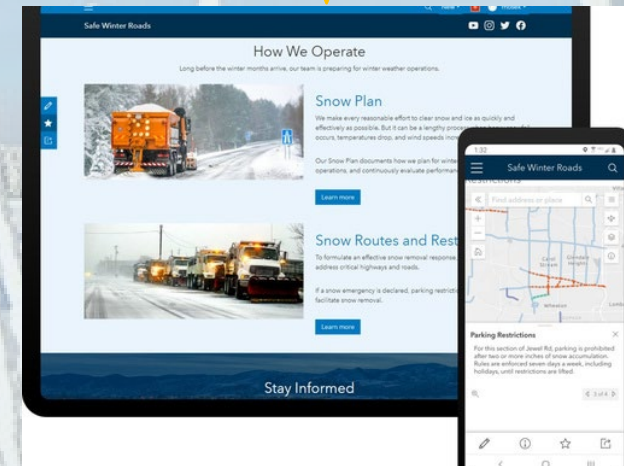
New
Safe Winter Roads
How We Operate
Long before the winter months arrive, our team is preparing for winter weather operations.
Snow Plan
We make every reasonable effort to clear snow and ice as quickly and effectively as possible. But it can be a lengthy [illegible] occurs, temperatures drop, and wind speeds in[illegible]
Our Snow Plan documents how we plan for win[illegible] operations, and continuously evaluate performan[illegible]
Learn more
Snow Routes and Rest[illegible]
To formulate an effective snow removal response, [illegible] address critical highways and roads.
If a snow emergency is declared, parking restricti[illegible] facilitate snow removal.
Learn more
Stay Informed
1:32
Safe Winter Roads
Restrictions
Find address or place
Parking Restrictions
For this section of Jewel Rd, parking is prohibited after two or more inches of snow accumulation. Rules are enforced seven days a week, including holidays, until restrictions are lifted.
1 of 4